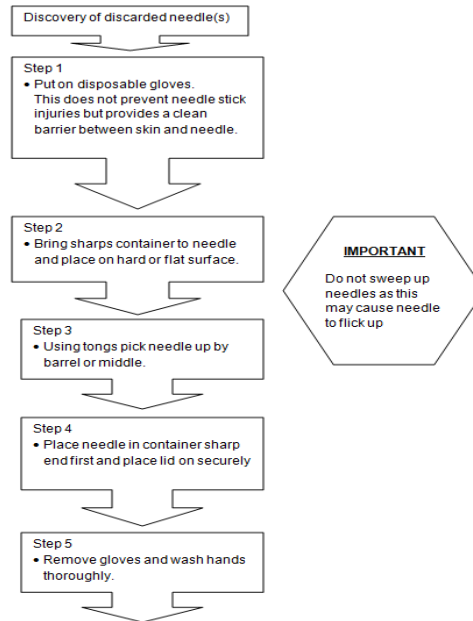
Discovery of discarded needle(s)

Step 1
• Put on disposable gloves. This does not prevent needle stick injuries but provides a clean barrier between skin and needle.

Step 2
• Bring sharps container to needle and place on hard or flat surface.

IMPORTANT

Do not sweep up needles as this may cause needle to flick up

Step 3
• Using tongs pick needle up by barrel or middle.

Step 4
• Place needle in container sharp end first and place lid on securely

Step 5
• Remove gloves and wash hands thoroughly.